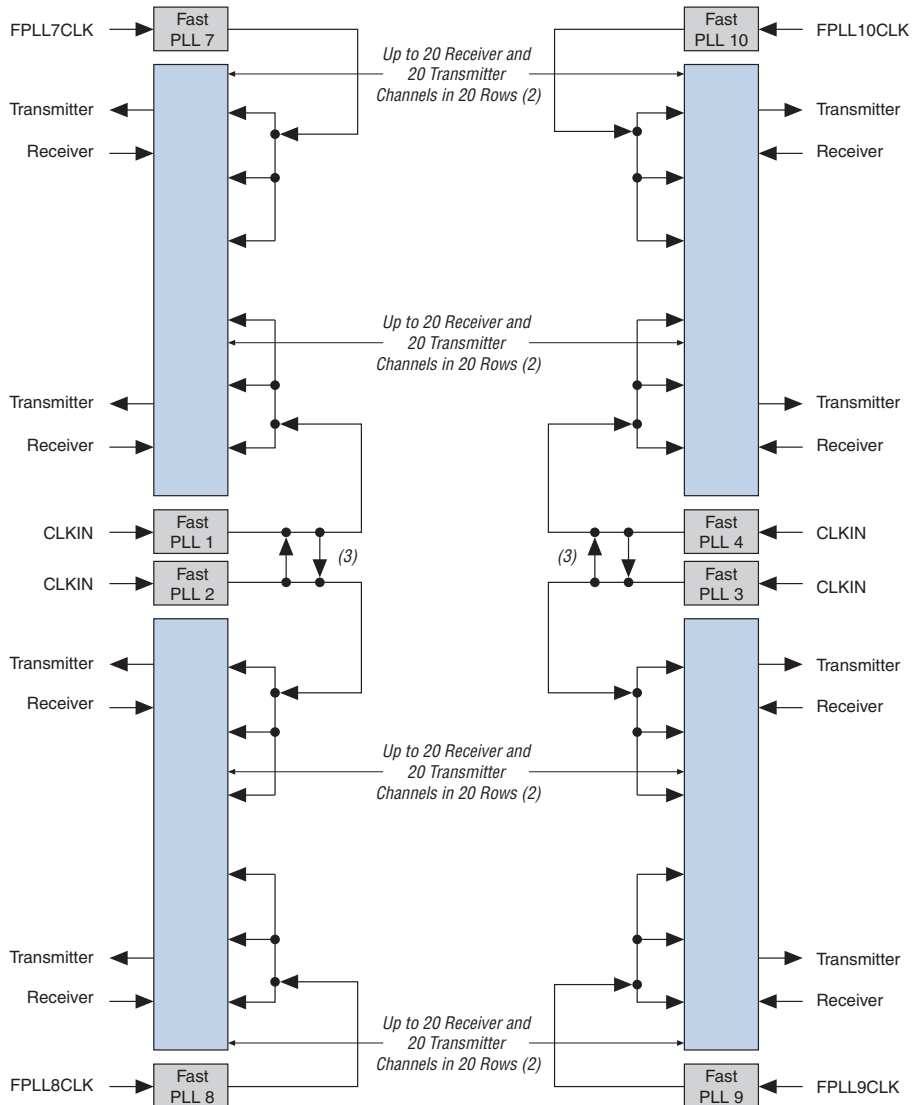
FPLL7CLK

Fast PLL 7

Fast PLL 10

FPLL10CLK

Up to 20 Receiver and 20 Transmitter Channels in 20 Rows (2)

Transmitter

Transmitter

Receiver

Receiver

Up to 20 Receiver and 20 Transmitter Channels in 20 Rows (2)

Transmitter

Transmitter

Receiver

Receiver

CLKIN

Fast PLL 1

Fast PLL 4

CLKIN

(3)

(3)

CLKIN

Fast PLL 2

Fast PLL 3

CLKIN

Transmitter

Transmitter

Receiver

Receiver

Up to 20 Receiver and 20 Transmitter Channels in 20 Rows (2)

Transmitter

Transmitter

Receiver

Receiver

Up to 20 Receiver and 20 Transmitter Channels in 20 Rows (2)

FPLL8CLK

Fast PLL 8

Fast PLL 9

FPLL9CLK